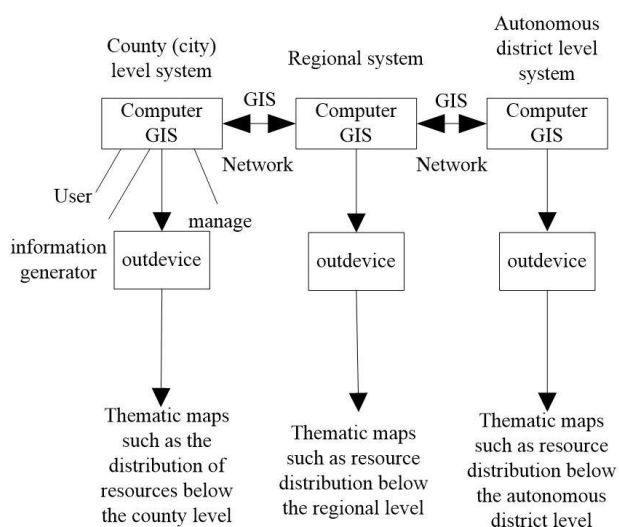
County (city) level system

Regional system

Autonomous district level system

Computer GIS

GIS

Computer GIS

GIS

Computer GIS

Network

Network

User

information generator

manage

outdevice

outdevice

outdevice

Thematic maps such as the distribution of resources below the county level

Thematic maps such as resource distribution below the regional level

Thematic maps such as resource distribution below the autonomous district level